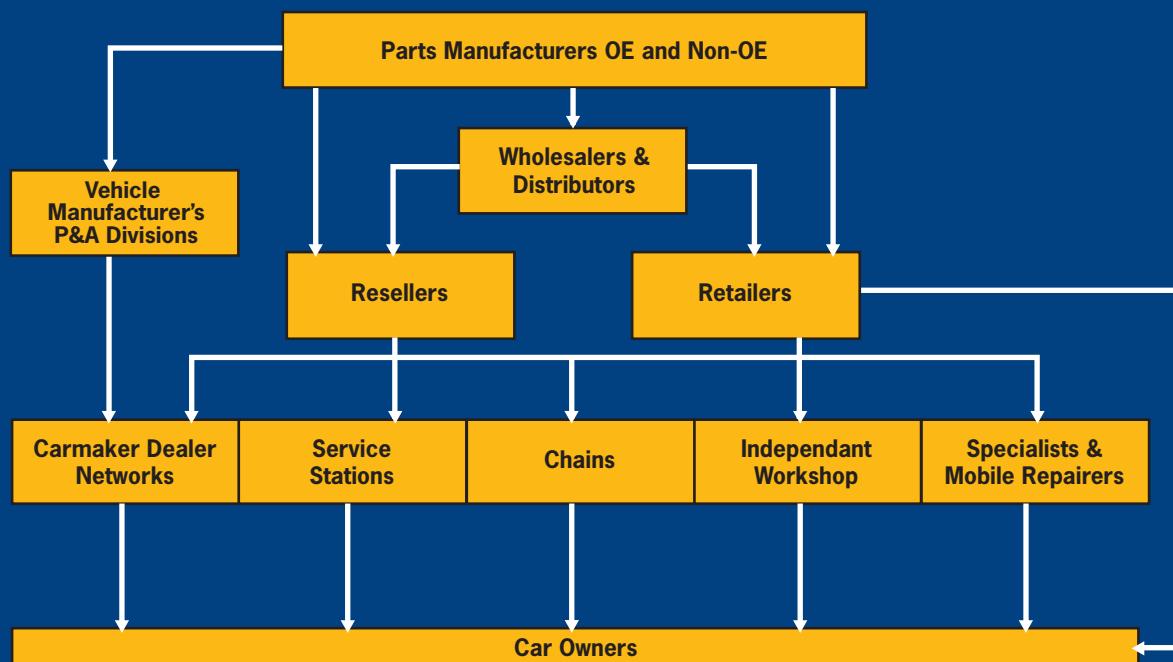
Parts Manufacturers OE and Non-OE

Vehicle Manufacturer's P&A Divisions

Wholesalers & Distributors

Resellers

Retailers

Carmaker Dealer Networks

Service Stations

Chains

Independant Workshop

Specialists & Mobile Repairers

Car Owners